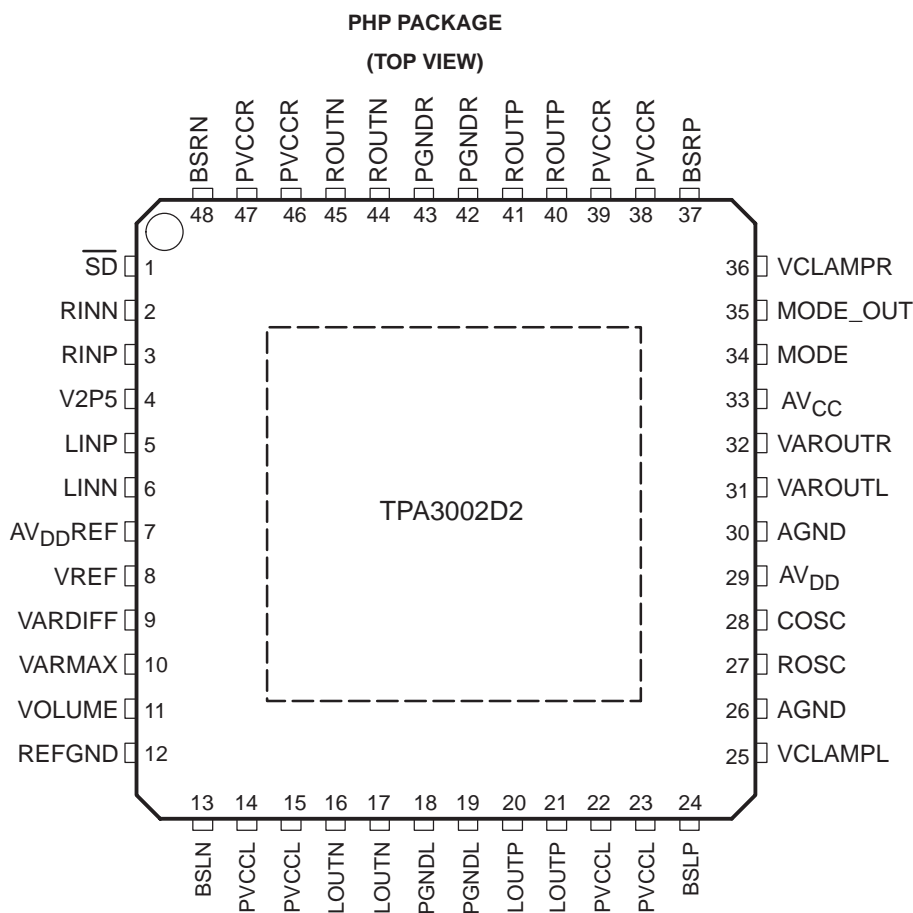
PHP PACKAGE
(TOP VIEW)

BSRN 48
PVCCR 47
PVCCR 46
ROUTN 45
ROUTN 44
PGNDR 43
PGNDR 42
ROUTP 41
ROUTP 40
PVCCR 39
PVCCR 38
BSRP 37

$\overline{SD}$ 1
RINN 2
RINP 3
V2P5 4
LINP 5
LINN 6
$AV_{DD}$REF 7
VREF 8
VARDIFF 9
VARMAX 10
VOLUME 11
REFGND 12

TPA3002D2

36 VCLAMPR
35 MODE_OUT
34 MODE
33 $AV_{CC}$
32 VAROUTR
31 VAROUTL
30 AGND
29 $AV_{DD}$
28 COSC
27 ROSC
26 AGND
25 VCLAMPL

13 BSLN
14 PVCCL
15 PVCCL
16 LOUTN
17 LOUTN
18 PGNDL
19 PGNDL
20 LOUTP
21 LOUTP
22 PVCCL
23 PVCCL
24 BSLP